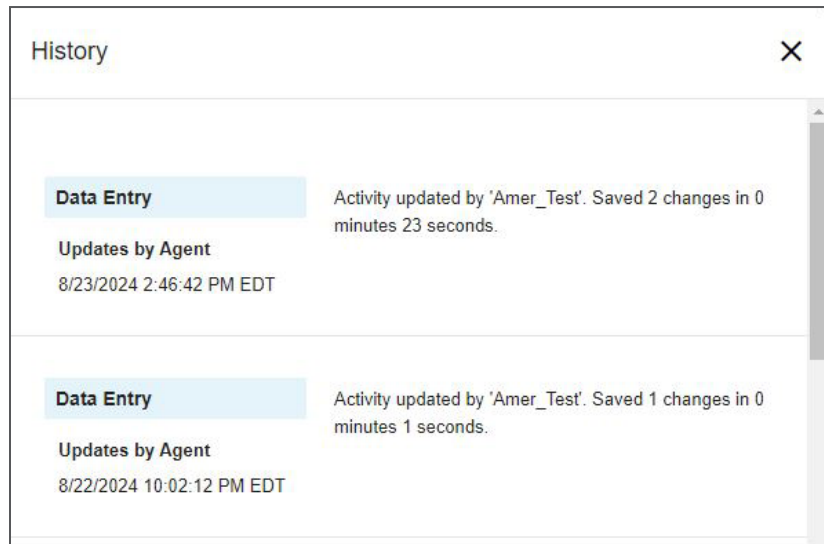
History

×

Data Entry

Updates by Agent

8/23/2024 2:46:42 PM EDT

Activity updated by 'Amer_Test'. Saved 2 changes in 0 minutes 23 seconds.

Data Entry

Updates by Agent

8/22/2024 10:02:12 PM EDT

Activity updated by 'Amer_Test'. Saved 1 changes in 0 minutes 1 seconds.